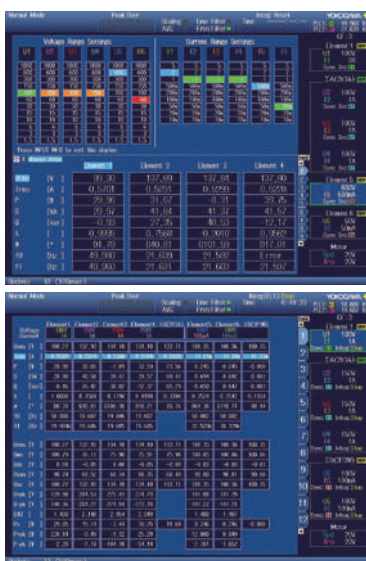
Normal Mode
Peak Over
Scaling
AVG
Line Filter
Freq Filter
Integ: Reset
YOKOGAWA

Voltage Range Settings
Current Range Settings

Press MEAS key to exit this display

Element 1
Element 2
Element 3
Element 4

| | | Element 1 | Element 2 | Element 3 | Element 4 |
|---|---|---|---|---|---|
| Urms | [V] | 99.30 | 137.69 | 137.98 | 137.90 |
| Irms | [A] | 0.5201 | 0.5251 | 0.5269 | 0.5238 |
| P | [W] | 29.96 | 31.67 | 8.31 | 39.95 |
| S | [VA] | 29.97 | 41.88 | 41.37 | 41.67 |
| Q | [var] | 0.46 | 27.26 | 40.53 | 12.17 |
| λ | [ ] | 0.9995 | 0.7569 | 0.2010 | 0.9562 |
| φ | [°] | D1.70 | D40.81 | D101.58 | D17.01 |
| fU | [Hz] | 49.998 | 21.829 | 21.502 | Error |
| fI | [Hz] | 49.998 | 21.829 | 21.503 | 21.507 |

Element 1
Element 2
Element 3
Element 4
Element 5
Element 6
Motor

Normal Mode
Peak Over
Integ: Start
YOKOGAWA

Voltage Harmonics
Element1
Element2
Element3
Element4
ΣA(3P3W)
ΣB(3P3W)
ΣC(3P4W)

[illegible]

Element 1
Element 2
Element 3
Element 4
Element 5
Element 6
Motor